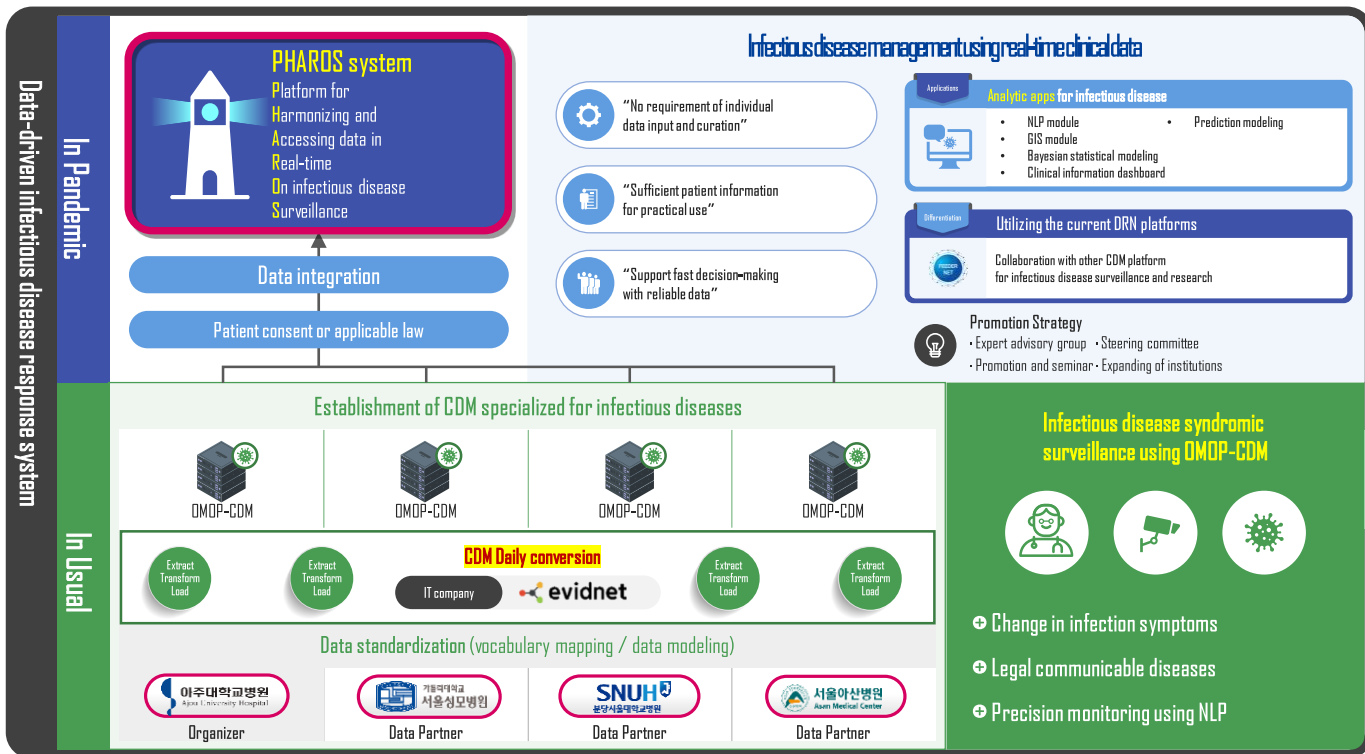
Data-driven infectious disease response system

In Pandemic

PHAROS system
Platform for
Harmonizing and
Accessing data in
Real-time
On infectious disease
Surveillance

Data integration

Patient consent or applicable law

Infectious disease management using real-time clinical data

"No requirement of individual data input and curation"

"Sufficient patient information for practical use"

"Support fast decision-making with reliable data"

Applications
Analytic apps for infectious disease
• NLP module
• GIS module
• Bayesian statistical modeling
• Clinical information dashboard
• Prediction modeling

Differentiation
Utilizing the current DRN platforms
FEEDER NET
Collaboration with other CDM platform for infectious disease surveillance and research

Promotion Strategy
· Expert advisory group · Steering committee
· Promotion and seminar · Expanding of institutions

In Usual

Establishment of CDM specialized for infectious diseases

OMOP-CDM

OMOP-CDM

OMOP-CDM

OMOP-CDM

Extract Transform Load

Extract Transform Load

CDM Daily conversion

IT company

evidnet

Extract Transform Load

Extract Transform Load

Data standardization (vocabulary mapping / data modeling)

아주대학교병원 Ajou University Hospital
Organizer

가톨릭대학교 서울성모병원
Data Partner

SNUH 분당서울대학교병원
Data Partner

서울아산병원 Asan Medical Center
Data Partner

Infectious disease syndromic surveillance using OMOP-CDM

Change in infection symptoms

Legal communicable diseases

Precision monitoring using NLP